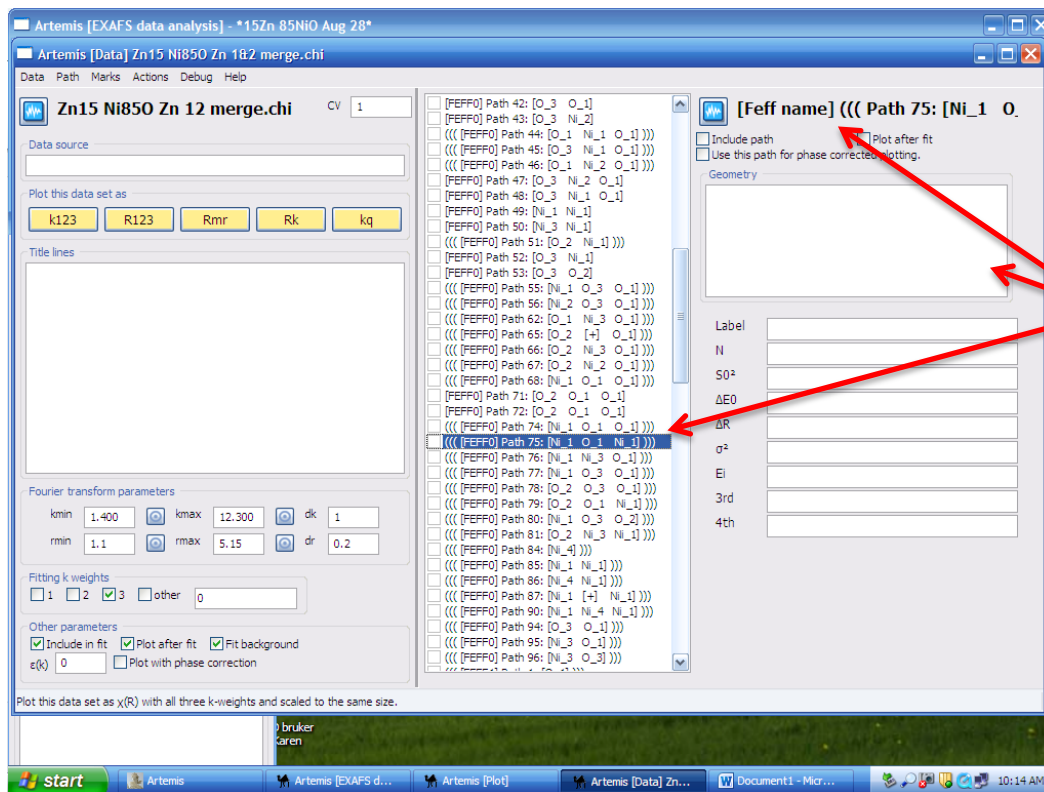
Artemis [EXAFS data analysis] - *15Zn 85NiO Aug 28*

Artemis [Data] Zn15 Ni85O Zn 1&2 merge.chi

Data Path Marks Actions Debug Help

Zn15 Ni85O Zn 12 merge.chi CV 1

Data source

Plot this data set as

k123 R123 Rmr Rk kq

Title lines

Fourier transform parameters

kmin 1.400 kmax 12.300 dk 1

rmin 1.1 rmax 5.15 dr 0.2

Fitting k weights

1 2 3 other 0

Other parameters

Include in fit Plot after fit Fit background

ε(k) 0 Plot with phase correction

[FEFF0] Path 42: [O_3 O_1]
[FEFF0] Path 43: [O_3 Ni_2]
((( [FEFF0] Path 44: [O_1 Ni_1 O_1] )))
((( [FEFF0] Path 45: [O_3 Ni_1 O_1] )))
((( [FEFF0] Path 46: [O_1 Ni_2 O_1] )))
[FEFF0] Path 47: [O_3 Ni_2 O_1]
[FEFF0] Path 48: [O_3 Ni_1 O_1]
[FEFF0] Path 49: [Ni_1 Ni_1]
[FEFF0] Path 50: [Ni_3 Ni_1]
((( [FEFF0] Path 51: [O_2 Ni_1] )))
[FEFF0] Path 52: [O_3 Ni_1]
[FEFF0] Path 53: [O_3 O_2]
((( [FEFF0] Path 55: [Ni_1 O_3 O_1] )))
((( [FEFF0] Path 56: [Ni_2 O_3 O_1] )))
((( [FEFF0] Path 62: [O_1 Ni_3 O_1] )))
((( [FEFF0] Path 65: [O_2 [+] O_1] )))
((( [FEFF0] Path 66: [O_2 Ni_3 O_1] )))
((( [FEFF0] Path 67: [O_2 Ni_2 O_1] )))
((( [FEFF0] Path 68: [Ni_1 O_1 O_1] )))
[FEFF0] Path 71: [O_2 O_1 O_1]
[FEFF0] Path 72: [O_2 O_1 O_1]
((( [FEFF0] Path 74: [Ni_1 O_1 O_1] )))
((( [FEFF0] Path 75: [Ni_1 O_1 Ni_1] )))
((( [FEFF0] Path 76: [Ni_1 Ni_3 O_1] )))
((( [FEFF0] Path 77: [Ni_1 O_3 O_1] )))
((( [FEFF0] Path 78: [O_2 O_3 O_1] )))
((( [FEFF0] Path 79: [O_2 O_1 Ni_1] )))
((( [FEFF0] Path 80: [Ni_1 O_3 O_2] )))
((( [FEFF0] Path 81: [O_2 Ni_3 Ni_1] )))
((( [FEFF0] Path 84: [Ni_4] )))
((( [FEFF0] Path 85: [Ni_1 Ni_1] )))
((( [FEFF0] Path 86: [Ni_4 Ni_1] )))
((( [FEFF0] Path 87: [Ni_1 [+] Ni_1] )))
((( [FEFF0] Path 90: [Ni_1 Ni_4 Ni_1] )))
((( [FEFF0] Path 94: [O_3 O_1] )))
((( [FEFF0] Path 95: [Ni_3 O_1] )))
((( [FEFF0] Path 96: [Ni_3 O_3] )))

[Feff name] ((( Path 75: [Ni_1 O_

Include path Plot after fit
Use this path for phase corrected plotting.

Geometry

Label
N
S0²
ΔE0
ΔR
σ²
Ei
3rd
4th

Plot this data set as χ(R) with all three k-weights and scaled to the same size.

bruker
Karen

start Artemis Artemis [EXAFS d... Artemis [Plot] Artemis [Data] Zn... Document1 - Micr... 10:14 AM